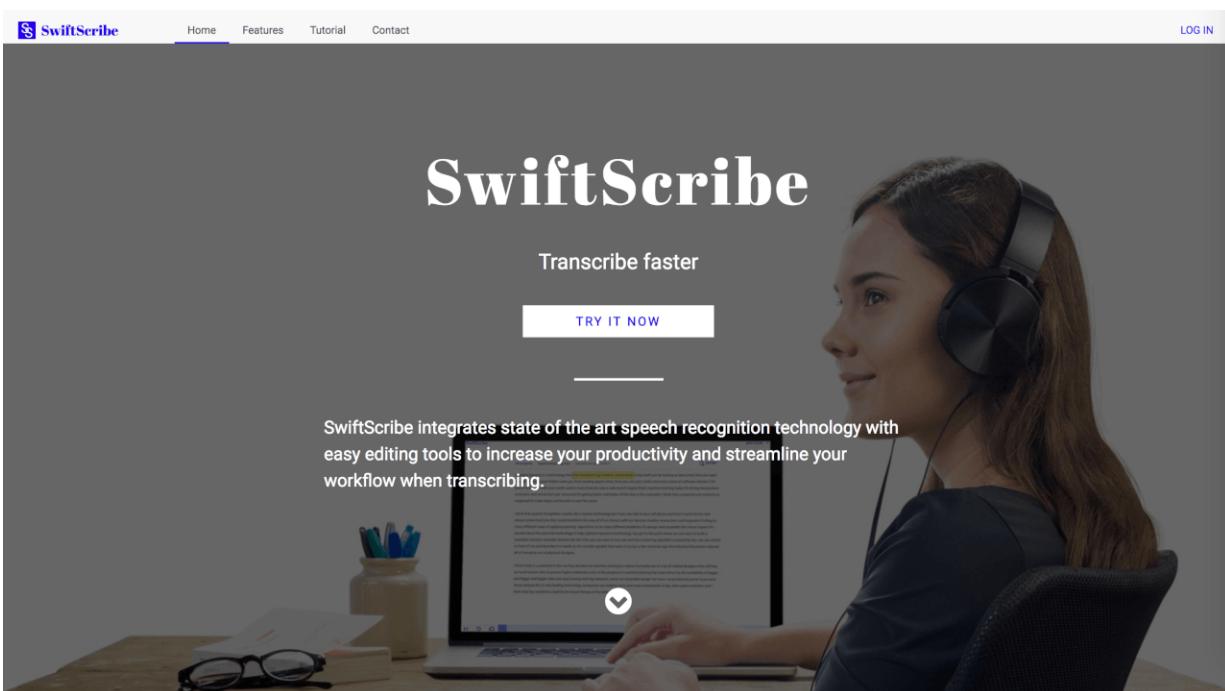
SwiftScribe Home Features Tutorial Contact LOG IN

SwiftScribe

Transcribe faster

TRY IT NOW

SwiftScribe integrates state of the art speech recognition technology with easy editing tools to increase your productivity and streamline your workflow when transcribing.